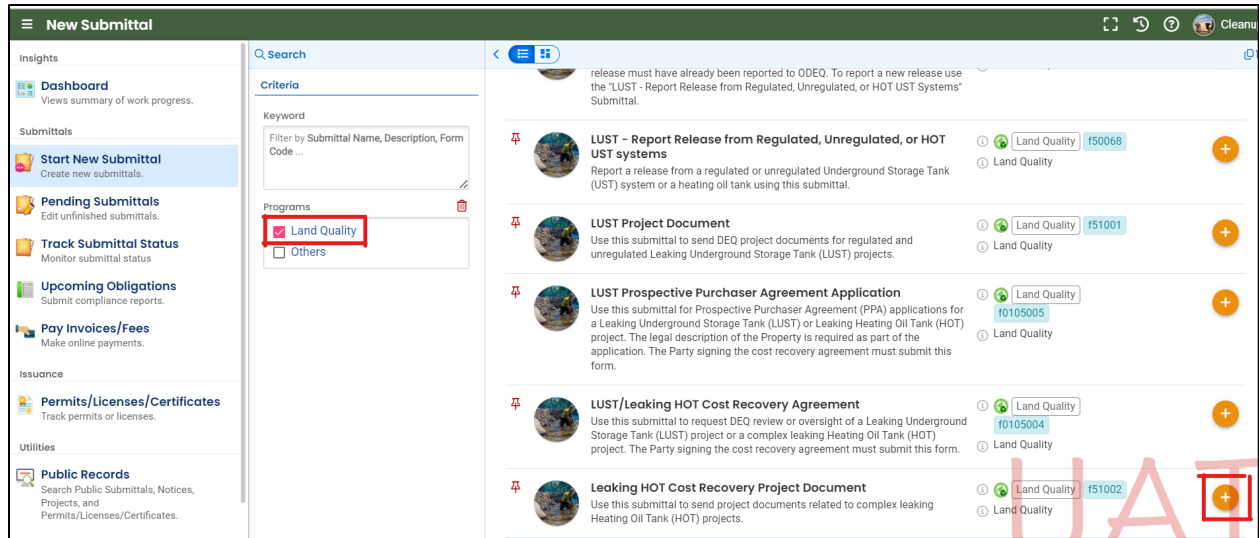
≡ New Submittal

Cleanu

Insights

Dashboard
Views summary of work progress.

Submittals

Start New Submittal
Create new submittals.

Pending Submittals
Edit unfinished submittals.

Track Submittal Status
Monitor submittal status

Upcoming Obligations
Submit compliance reports.

Pay Invoices/Fees
Make online payments.

Issuance

Permits/Licenses/Certificates
Track permits or licenses.

Utilities

Public Records
Search Public Submittals, Notices, Projects, and Permits/Licenses/Certificates.

Search

Criteria

Keyword

Filter by Submittal Name, Description, Form Code ...

Programs

Land Quality

Others

release must have already been reported to ODEQ. To report a new release use the "LUST - Report Release from Regulated, Unregulated, or HOT UST Systems" Submittal.

LUST - Report Release from Regulated, Unregulated, or HOT UST systems
Report a release from a regulated or unregulated Underground Storage Tank (UST) system or a heating oil tank using this submittal.
Land Quality f50068
Land Quality

LUST Project Document
Use this submittal to send DEQ project documents for regulated and unregulated Leaking Underground Storage Tank (LUST) projects.
Land Quality f51001
Land Quality

LUST Prospective Purchaser Agreement Application
Use this submittal for Prospective Purchaser Agreement (PPA) applications for a Leaking Underground Storage Tank (LUST) or Leaking Heating Oil Tank (HOT) project. The legal description of the Property is required as part of the application. The Party signing the cost recovery agreement must submit this form.
Land Quality f0105005
Land Quality

LUST/Leaking HOT Cost Recovery Agreement
Use this submittal to request DEQ review or oversight of a Leaking Underground Storage Tank (LUST) project or a complex leaking Heating Oil Tank (HOT) project. The Party signing the cost recovery agreement must submit this form.
Land Quality f0105004
Land Quality

Leaking HOT Cost Recovery Project Document
Use this submittal to send project documents related to complex leaking Heating Oil Tank (HOT) projects.
Land Quality f51002
Land Quality

UAT